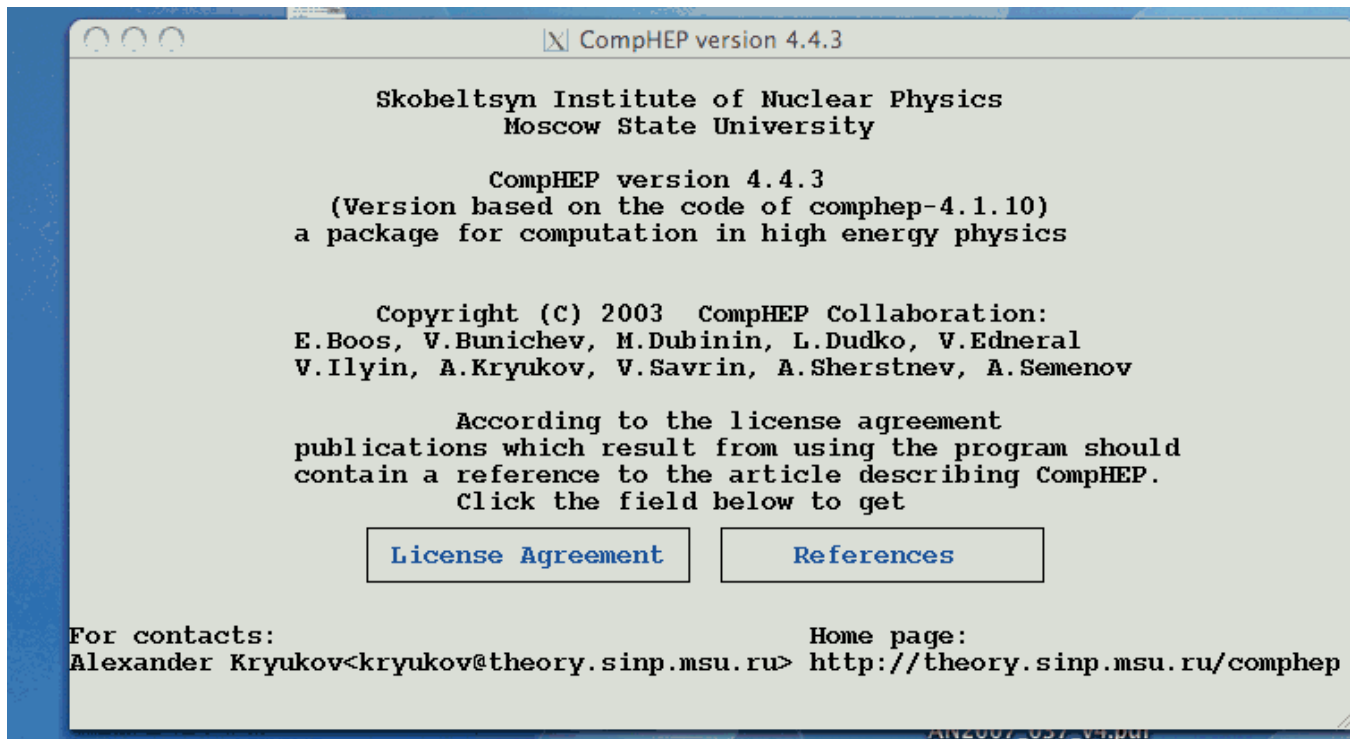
CompHEP version 4.4.3

Skobeltsyn Institute of Nuclear Physics
Moscow State University

CompHEP version 4.4.3
(Version based on the code of comphep-4.1.10)
a package for computation in high energy physics

Copyright (C) 2003 CompHEP Collaboration:
E.Boos, V.Bunichev, M.Dubinin, L.Dudko, V.Edneral
V.Ilyin, A.Kryukov, V.Savrin, A.Sherstnev, A.Semenov

According to the license agreement
publications which result from using the program should
contain a reference to the article describing CompHEP.
Click the field below to get

License Agreement

References

For contacts:
Alexander Kryukov<kryukov@theory.sinp.msu.ru>

Home page:
http://theory.sinp.msu.ru/comphep